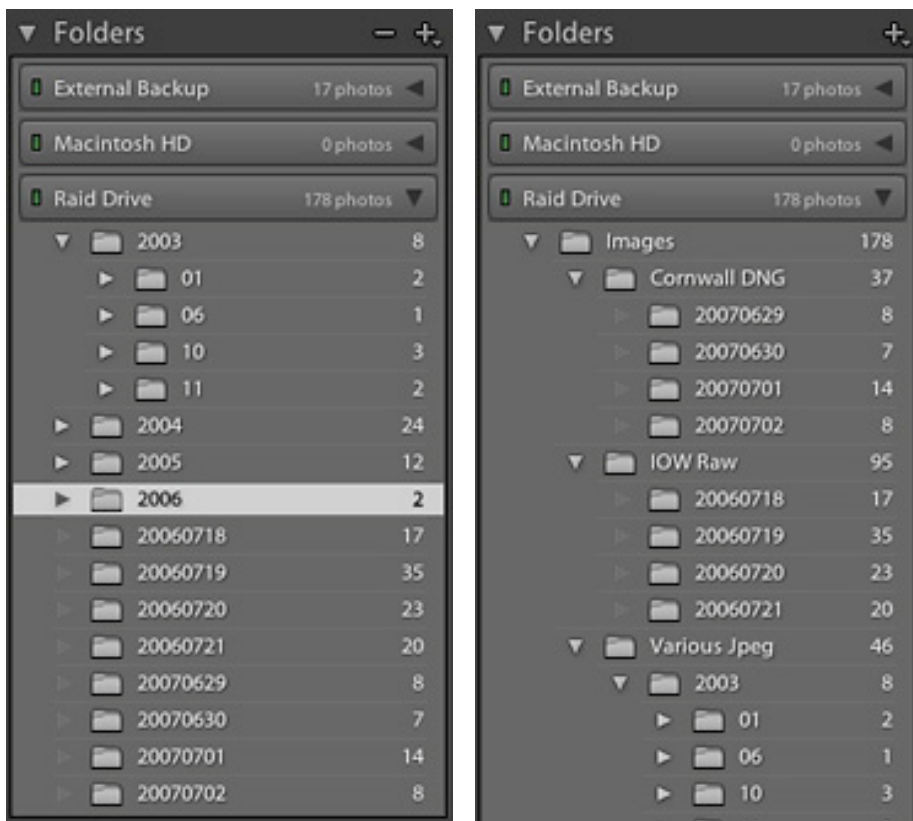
Folders − +

External Backup 17 photos

Macintosh HD 0 photos

Raid Drive 178 photos

2003 8

01 2

06 1

10 3

11 2

2004 24

2005 12

2006 2

20060718 17

20060719 35

20060720 23

20060721 20

20070629 8

20070630 7

20070701 14

20070702 8

Folders +

External Backup 17 photos

Macintosh HD 0 photos

Raid Drive 178 photos

Images 178

Cornwall DNG 37

20070629 8

20070630 7

20070701 14

20070702 8

IOW Raw 95

20060718 17

20060719 35

20060720 23

20060721 20

Various Jpeg 46

2003 8

01 2

06 1

10 3